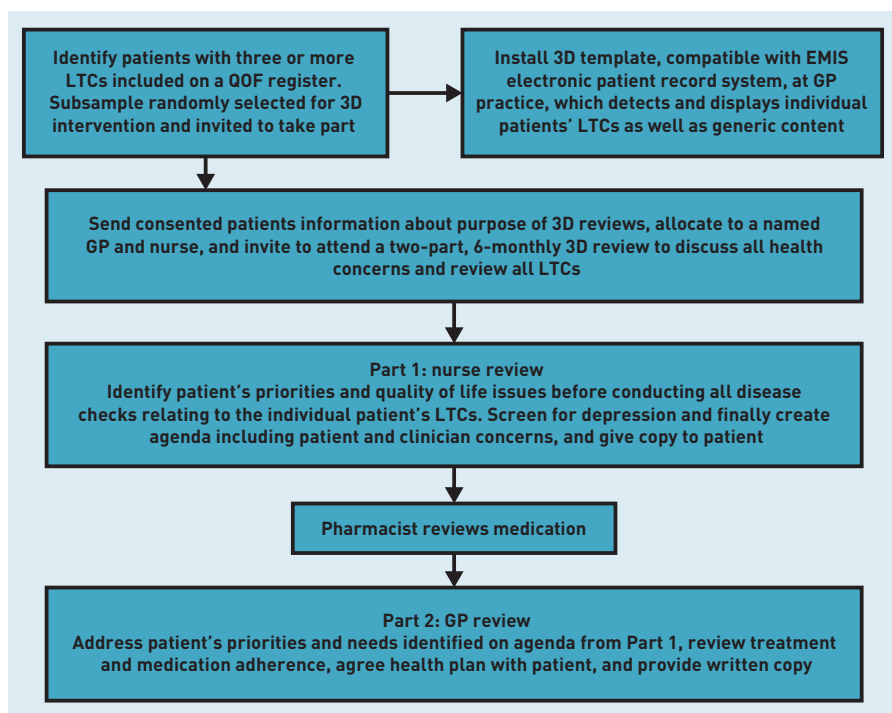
Identify patients with three or more LTCs included on a QOF register. Subsample randomly selected for 3D intervention and invited to take part

Install 3D template, compatible with EMIS electronic patient record system, at GP practice, which detects and displays individual patients' LTCs as well as generic content

Send consented patients information about purpose of 3D reviews, allocate to a named GP and nurse, and invite to attend a two-part, 6-monthly 3D review to discuss all health concerns and review all LTCs

Part 1: nurse review
Identify patient's priorities and quality of life issues before conducting all disease checks relating to the individual patient's LTCs. Screen for depression and finally create agenda including patient and clinician concerns, and give copy to patient

Pharmacist reviews medication

Part 2: GP review
Address patient's priorities and needs identified on agenda from Part 1, review treatment and medication adherence, agree health plan with patient, and provide written copy